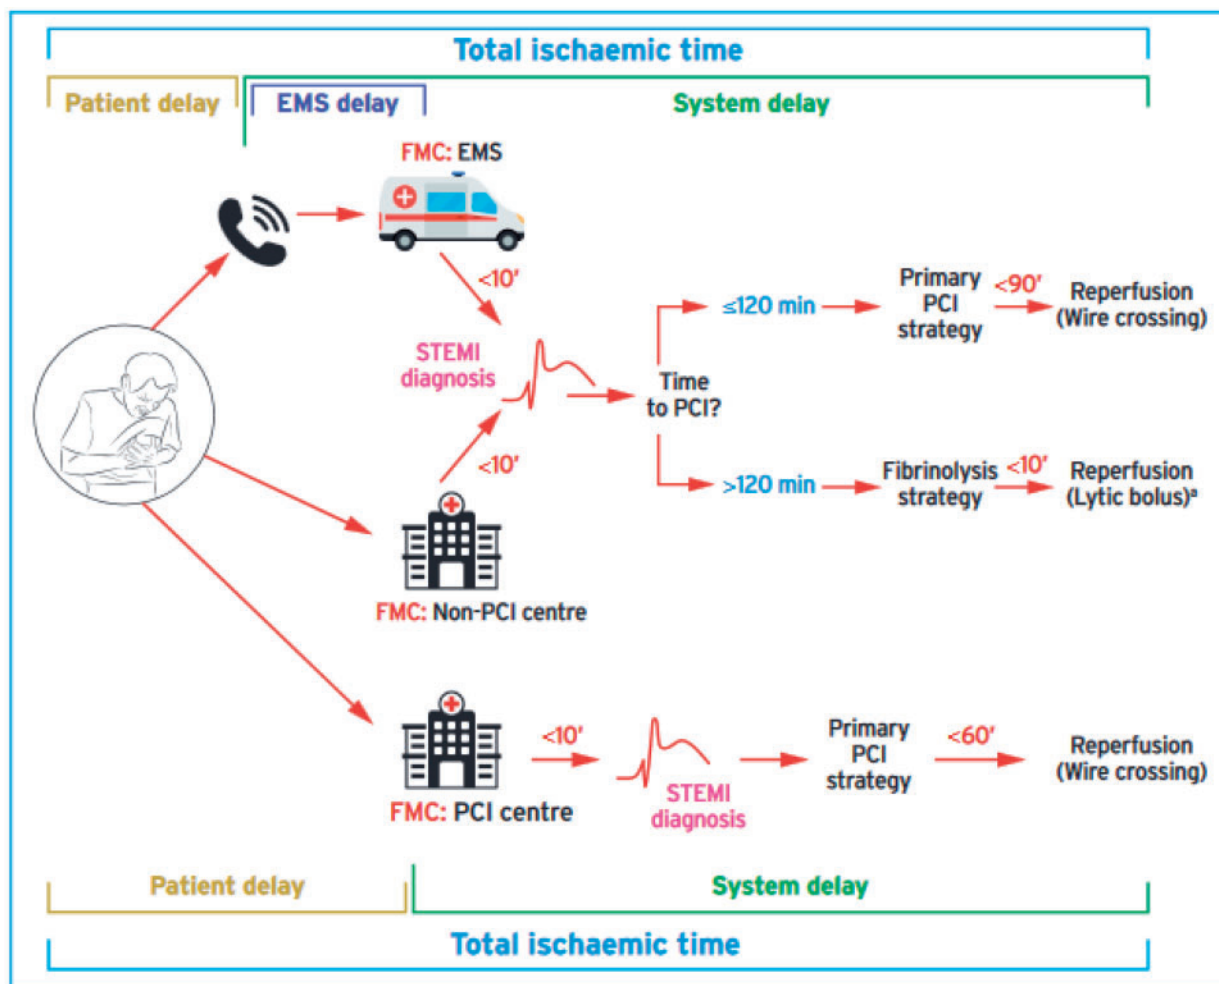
Total ischaemic time

Patient delay

EMS delay

System delay

FMC: EMS

<10′

STEMI diagnosis

<10′

FMC: Non-PCI centre

Time to PCI?

≤120 min

Primary PCI strategy

<90′

Reperfusion (Wire crossing)

>120 min

Fibrinolysis strategy

<10′

Reperfusion (Lytic bolus)$^a$

FMC: PCI centre

<10′

STEMI diagnosis

Primary PCI strategy

<60′

Reperfusion (Wire crossing)

Patient delay

System delay

Total ischaemic time